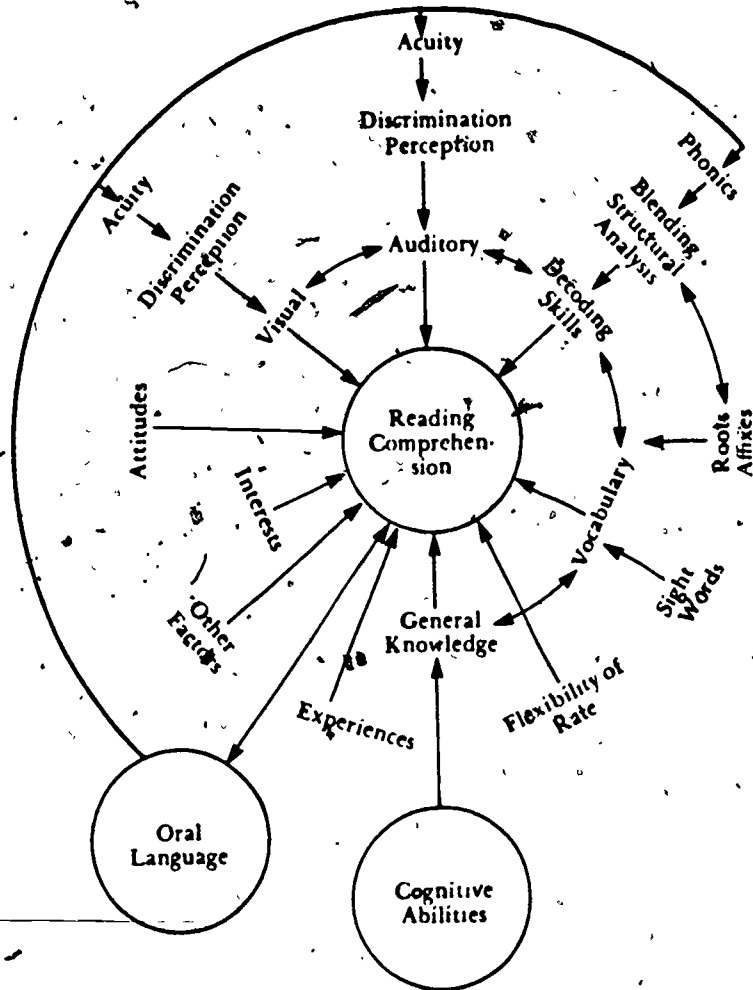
Acuity
Discrimination Perception
Phonics
Acuity
Discrimination Perception
Blending Structural Analysis
Auditory
Visual
Decoding Skills
Reading Comprehension
Attitudes
Interests
Roots Affixes
Vocabulary
Other Factors
Sight Words
General Knowledge
Experiences
Flexibility of Rate
Oral Language
Cognitive Abilities